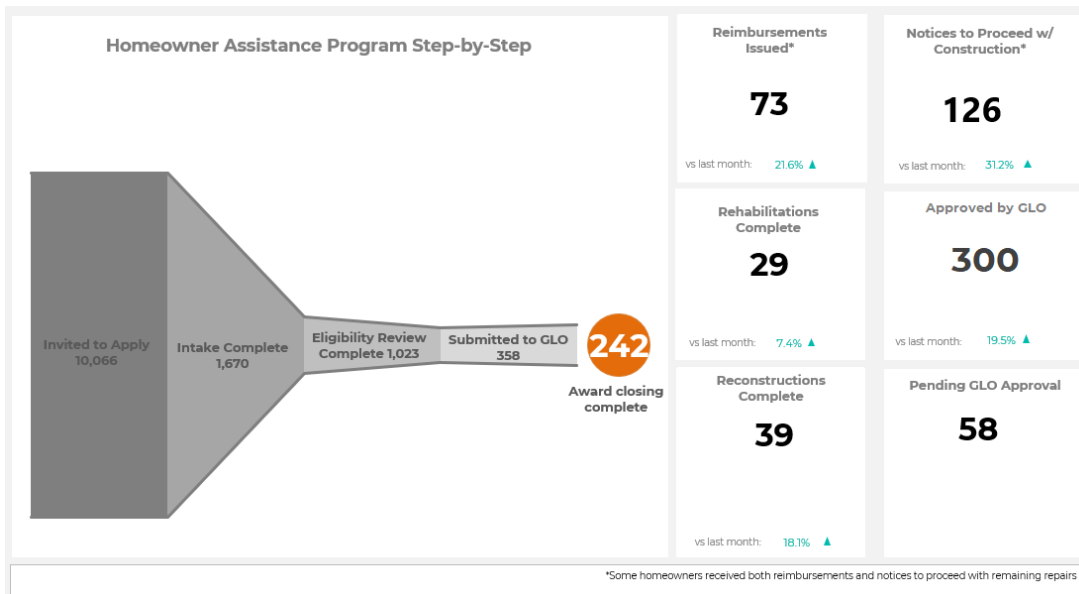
Homeowner Assistance Program Step-by-Step

Invited to Apply 10,066

Intake Complete 1,670

Eligibility Review Complete 1,023

Submitted to GLO 358

242

Award closing complete

Reimbursements Issued*

73

vs last month: 21.6% ▲

Notices to Proceed w/ Construction*

126

vs last month: 31.2% ▲

Rehabilitations Complete

29

vs last month: 7.4% ▲

Approved by GLO

300

vs last month: 19.5% ▲

Reconstructions Complete

39

vs last month: 18.1% ▲

Pending GLO Approval

58

*Some homeowners received both reimbursements and notices to proceed with remaining repairs